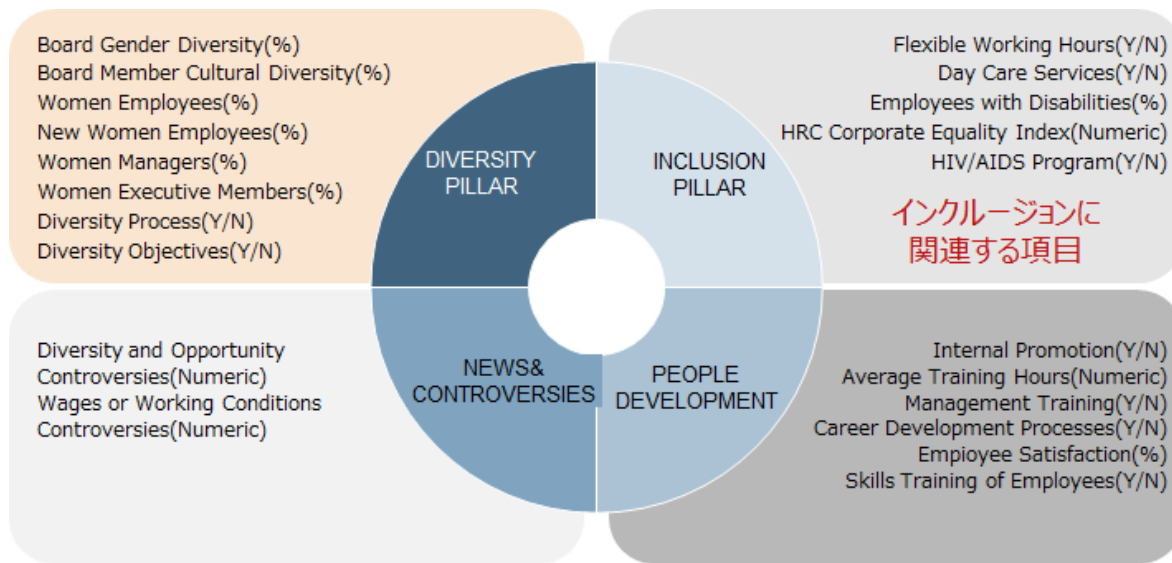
Board Gender Diversity(%)
Board Member Cultural Diversity(%)
Women Employees(%)
New Women Employees(%)
Women Managers(%)
Women Executive Members(%)
Diversity Process(Y/N)
Diversity Objectives(Y/N)

DIVERSITY PILLAR

INCLUSION PILLAR

Flexible Working Hours(Y/N)
Day Care Services(Y/N)
Employees with Disabilities(%)
HRC Corporate Equality Index(Numeric)
HIV/AIDS Program(Y/N)

インクルージョンに関連する項目

Diversity and Opportunity Controversies(Numeric)
Wages or Working Conditions Controversies(Numeric)

NEWS& CONTROVERSIES

PEOPLE DEVELOPMENT

Internal Promotion(Y/N)
Average Training Hours(Numeric)
Management Training(Y/N)
Career Development Processes(Y/N)
Empioyee Satisfaction(%)
Skills Training of Employees(Y/N)